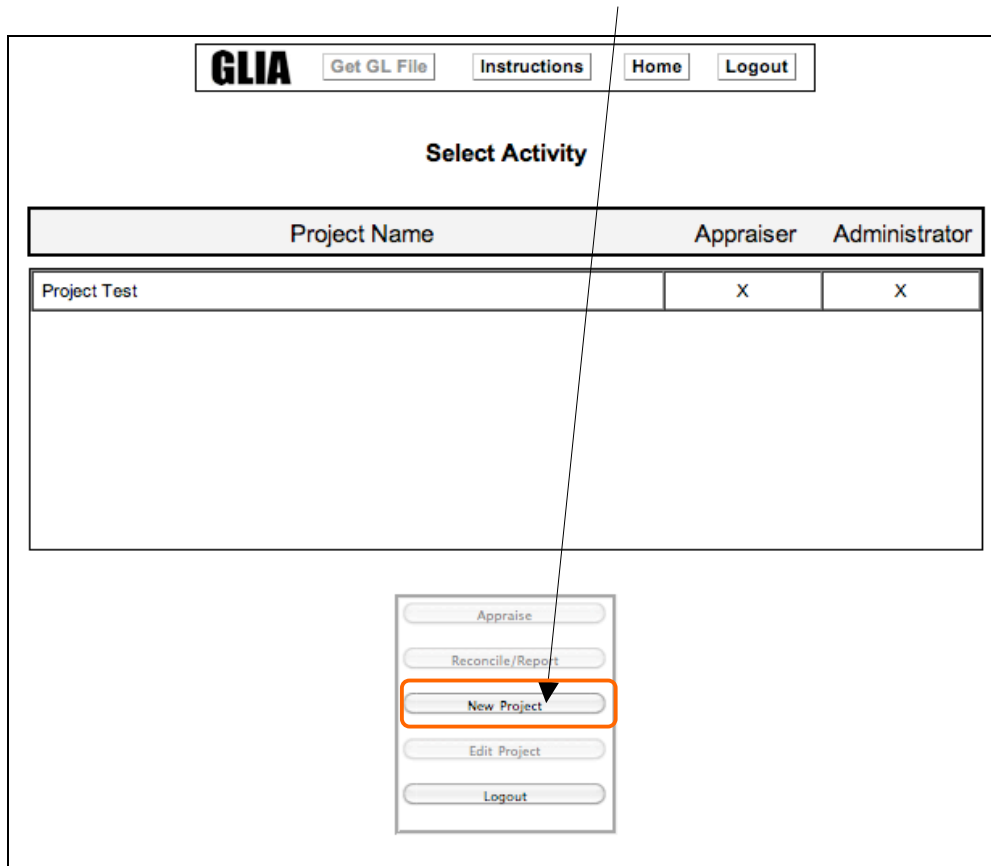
GLIA Get GL File Instructions Home Logout

Select Activity

| Project Name | Appraiser | Administrator |
|---|---|---|
| Project Test | X | X |

Appraise

Reconcile/Report

New Project

Edit Project

Logout